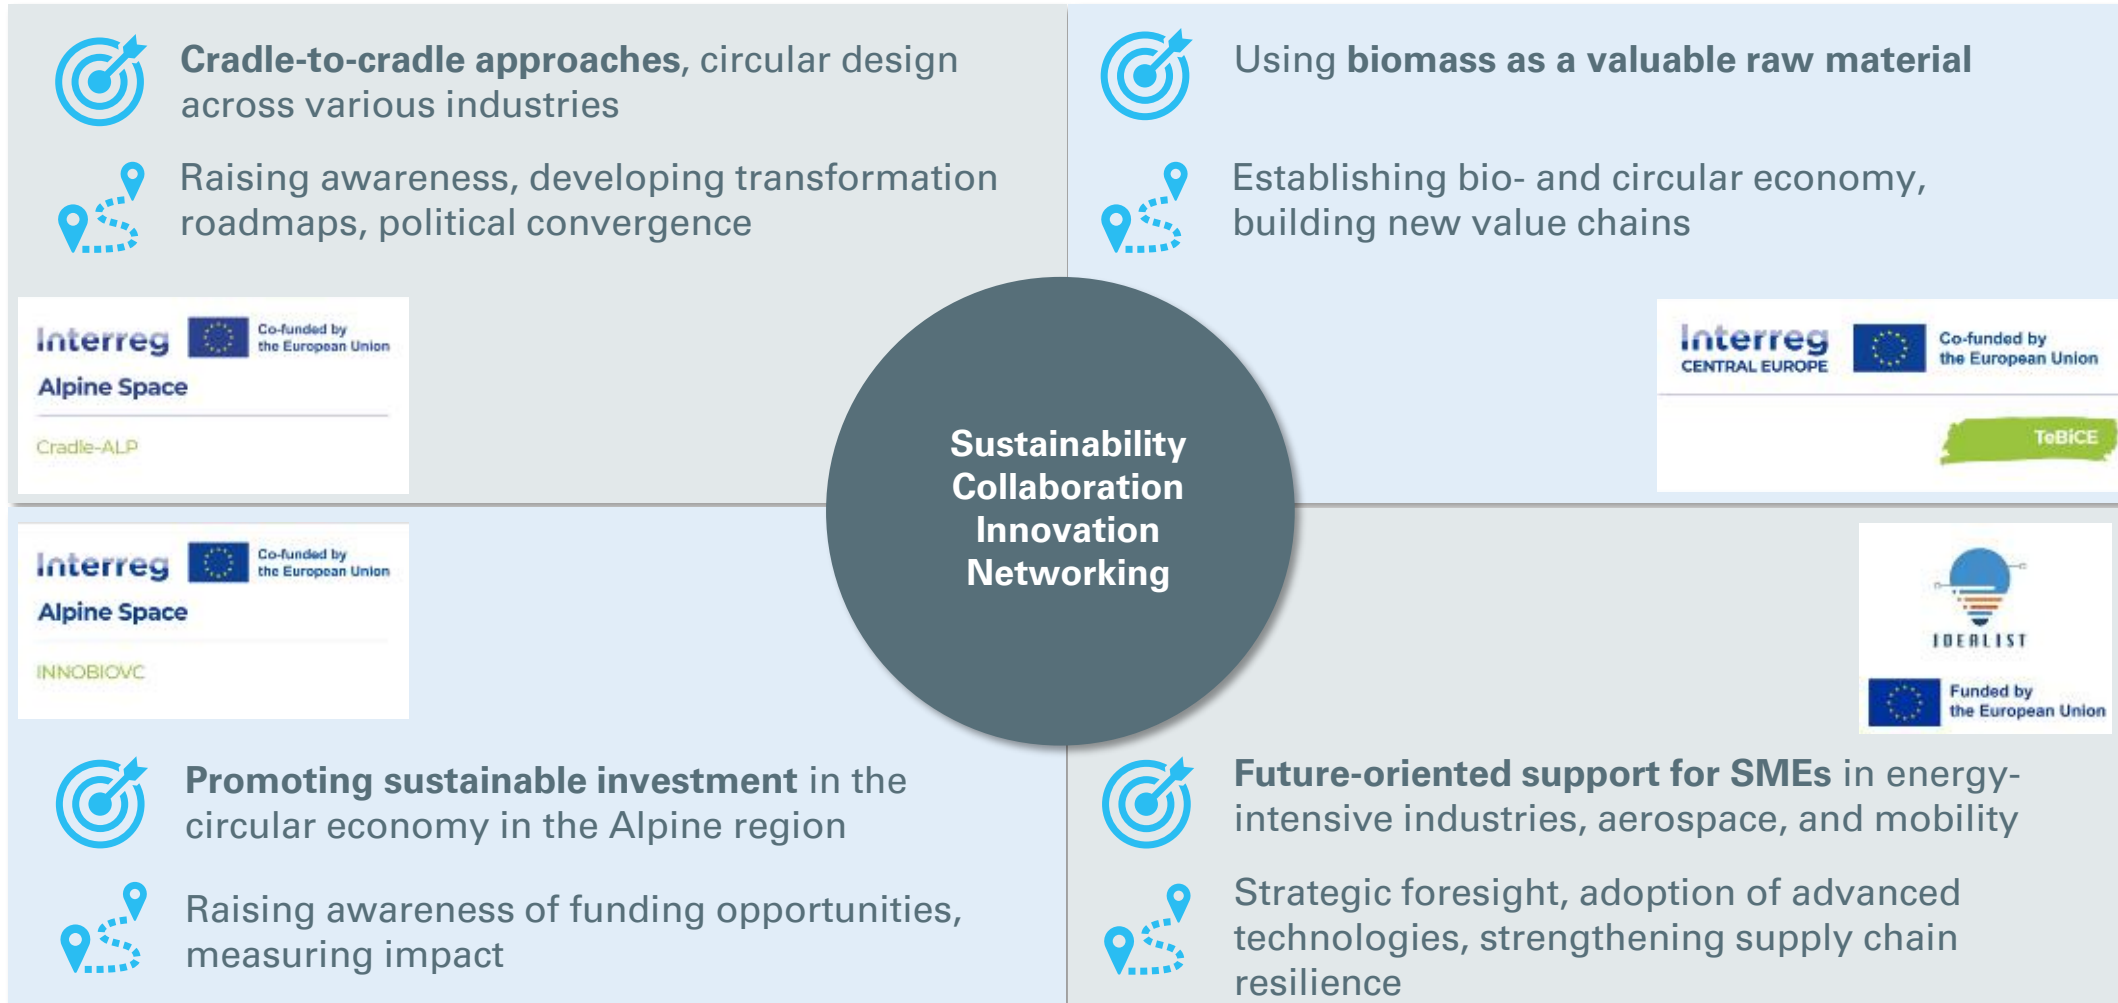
Cradle-to-cradle approaches, circular design across various industries

Raising awareness, developing transformation roadmaps, political convergence

Interreg Co-funded by the European Union
Alpine Space
Cradle-ALP

Using biomass as a valuable raw material

Establishing bio- and circular economy, building new value chains

Interreg CENTRAL EUROPE Co-funded by the European Union
ToBiCE

Sustainability
Collaboration
Innovation
Networking

Interreg Co-funded by the European Union
Alpine Space
INNOBIOVC

IDEALIST
Funded by the European Union

Promoting sustainable investment in the circular economy in the Alpine region

Raising awareness of funding opportunities, measuring impact

Future-oriented support for SMEs in energy-intensive industries, aerospace, and mobility

Strategic foresight, adoption of advanced technologies, strengthening supply chain resilience